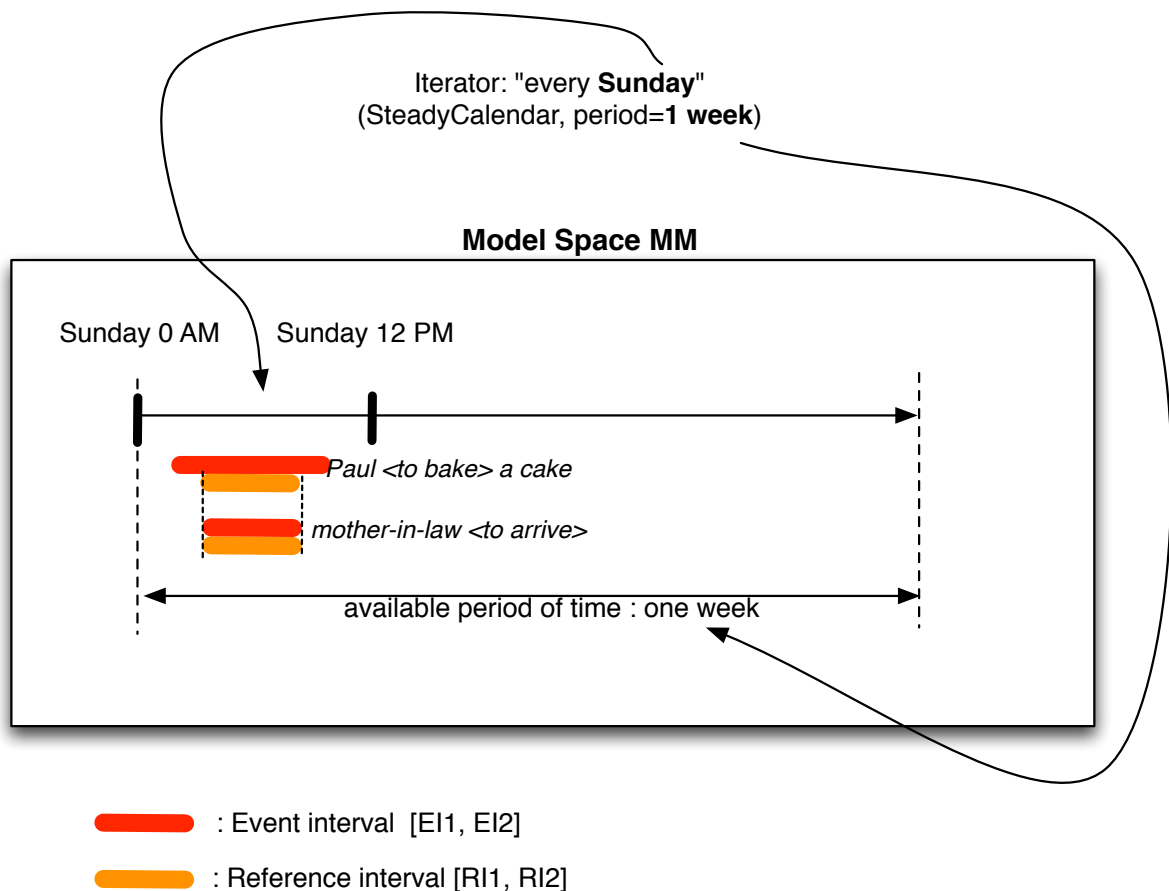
Iterator: "every **Sunday**"
(SteadyCalendar, period=**1 week**)

**Model Space MM**

Sunday 0 AM

Sunday 12 PM

*Paul <to bake> a cake*

*mother-in-law <to arrive>*

available period of time : one week

: Event interval [EI1, EI2]

: Reference interval [RI1, RI2]